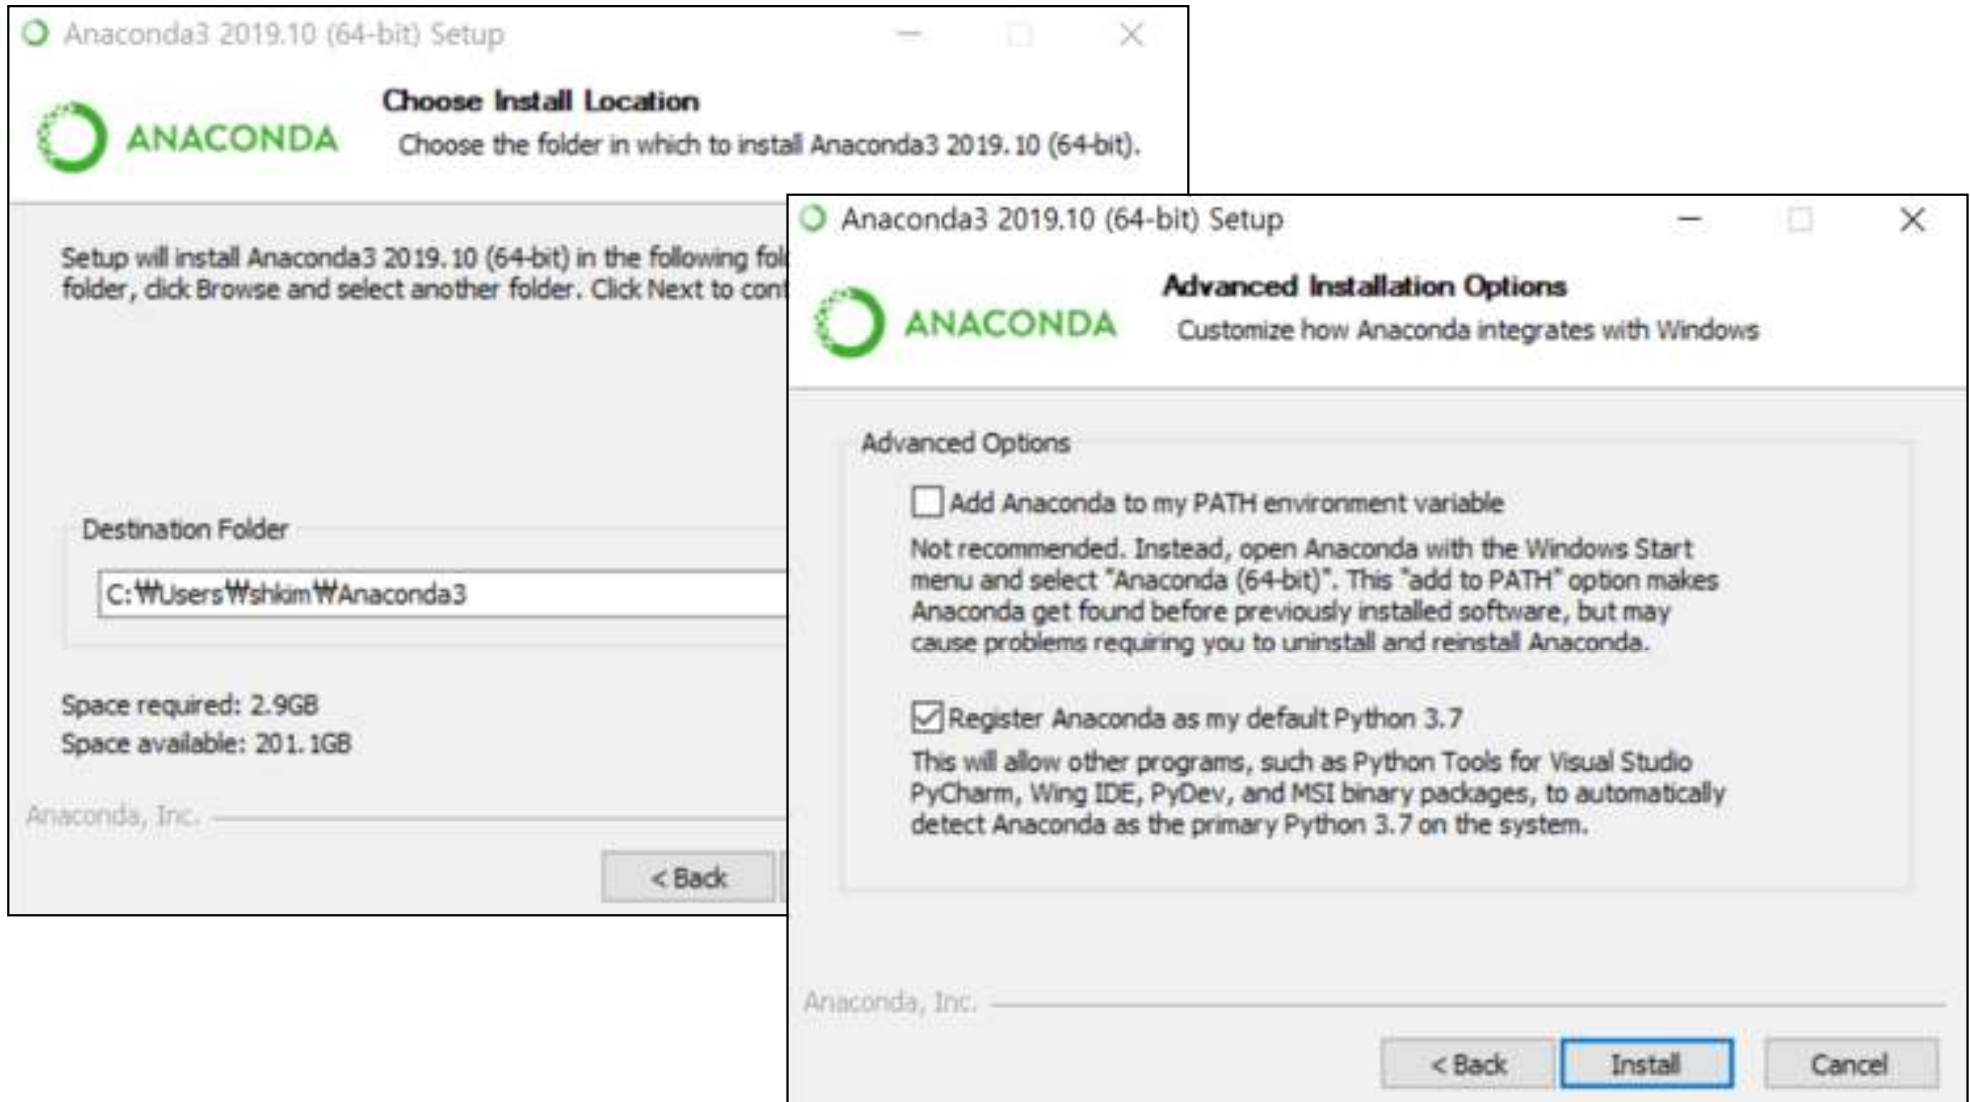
Anaconda3 2019.10 (64-bit) Setup

ANACONDA

Choose Install Location

Choose the folder in which to install Anaconda3 2019.10 (64-bit).

Setup will install Anaconda3 2019.10 (64-bit) in the following fol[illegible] folder, click Browse and select another folder. Click Next to cont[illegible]

Destination Folder

C:₩Users₩shkim₩Anaconda3

Space required: 2.9GB

Space available: 201.1GB

Anaconda, Inc.

< Back

Anaconda3 2019.10 (64-bit) Setup

ANACONDA

Advanced Installation Options

Customize how Anaconda integrates with Windows

Advanced Options

Add Anaconda to my PATH environment variable

Not recommended. Instead, open Anaconda with the Windows Start menu and select "Anaconda (64-bit)". This "add to PATH" option makes Anaconda get found before previously installed software, but may cause problems requiring you to uninstall and reinstall Anaconda.

Register Anaconda as my default Python 3.7

This will allow other programs, such as Python Tools for Visual Studio PyCharm, Wing IDE, PyDev, and MSI binary packages, to automatically detect Anaconda as the primary Python 3.7 on the system.

Anaconda, Inc.

< Back

Install

Cancel